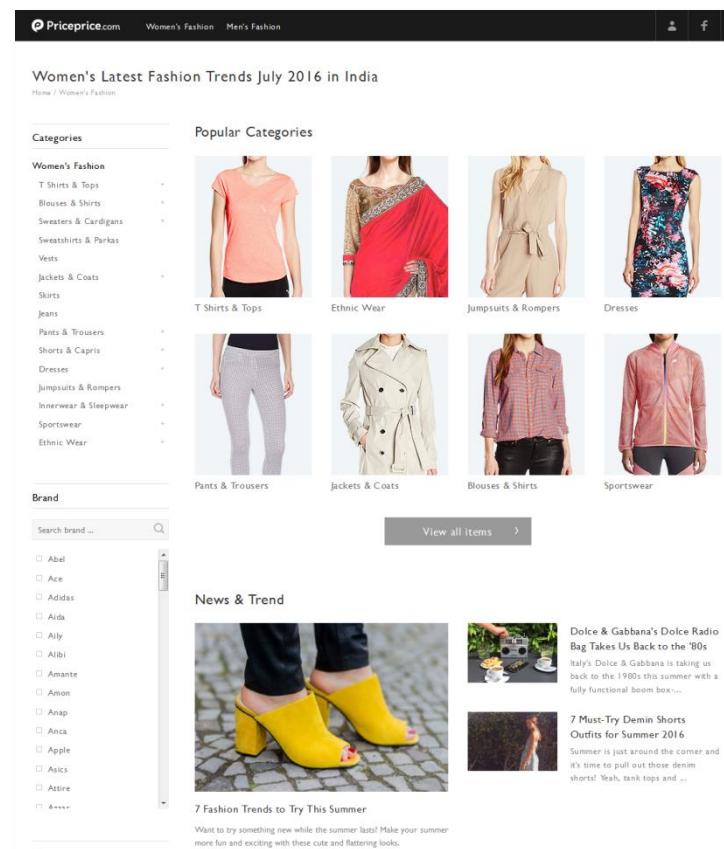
Priceprice.com Women's Fashion Men's Fashion

Women's Latest Fashion Trends July 2016 in India

Home / Women's Fashion

Categories

Women's Fashion
T Shirts & Tops
Blouses & Shirts
Sweaters & Cardigans
Sweatshirts & Parkas
Vests
Jackets & Coats
Skirts
Jeans
Pants & Trousers
Shorts & Capris
Dresses
Jumpsuits & Rompers
Innerwear & Sleepwear
Sportswear
Ethnic Wear

Brand

Search brand ...

Abel
Ace
Adidas
Aida
Aily
Alibi
Amante
Amon
Anap
Anca
Apple
Asics
Attire
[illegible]

Popular Categories

T Shirts & Tops
Ethnic Wear
Jumpsuits & Rompers
Dresses
Pants & Trousers
Jackets & Coats
Blouses & Shirts
Sportswear

View all items ›

News & Trend

7 Fashion Trends to Try This Summer

Want to try something new while the summer lasts? Make your summer more fun and exciting with these cute and flattering looks.

Dolce & Gabbana's Dolce Radio Bag Takes Us Back to the '80s

Italy's Dolce & Gabbana is taking us back to the 1980s this summer with a fully functional boom box-...

7 Must-Try Demin Shorts Outfits for Summer 2016

Summer is just around the corner and it's time to pull out those denim shorts! Yeah, tank tops and ...